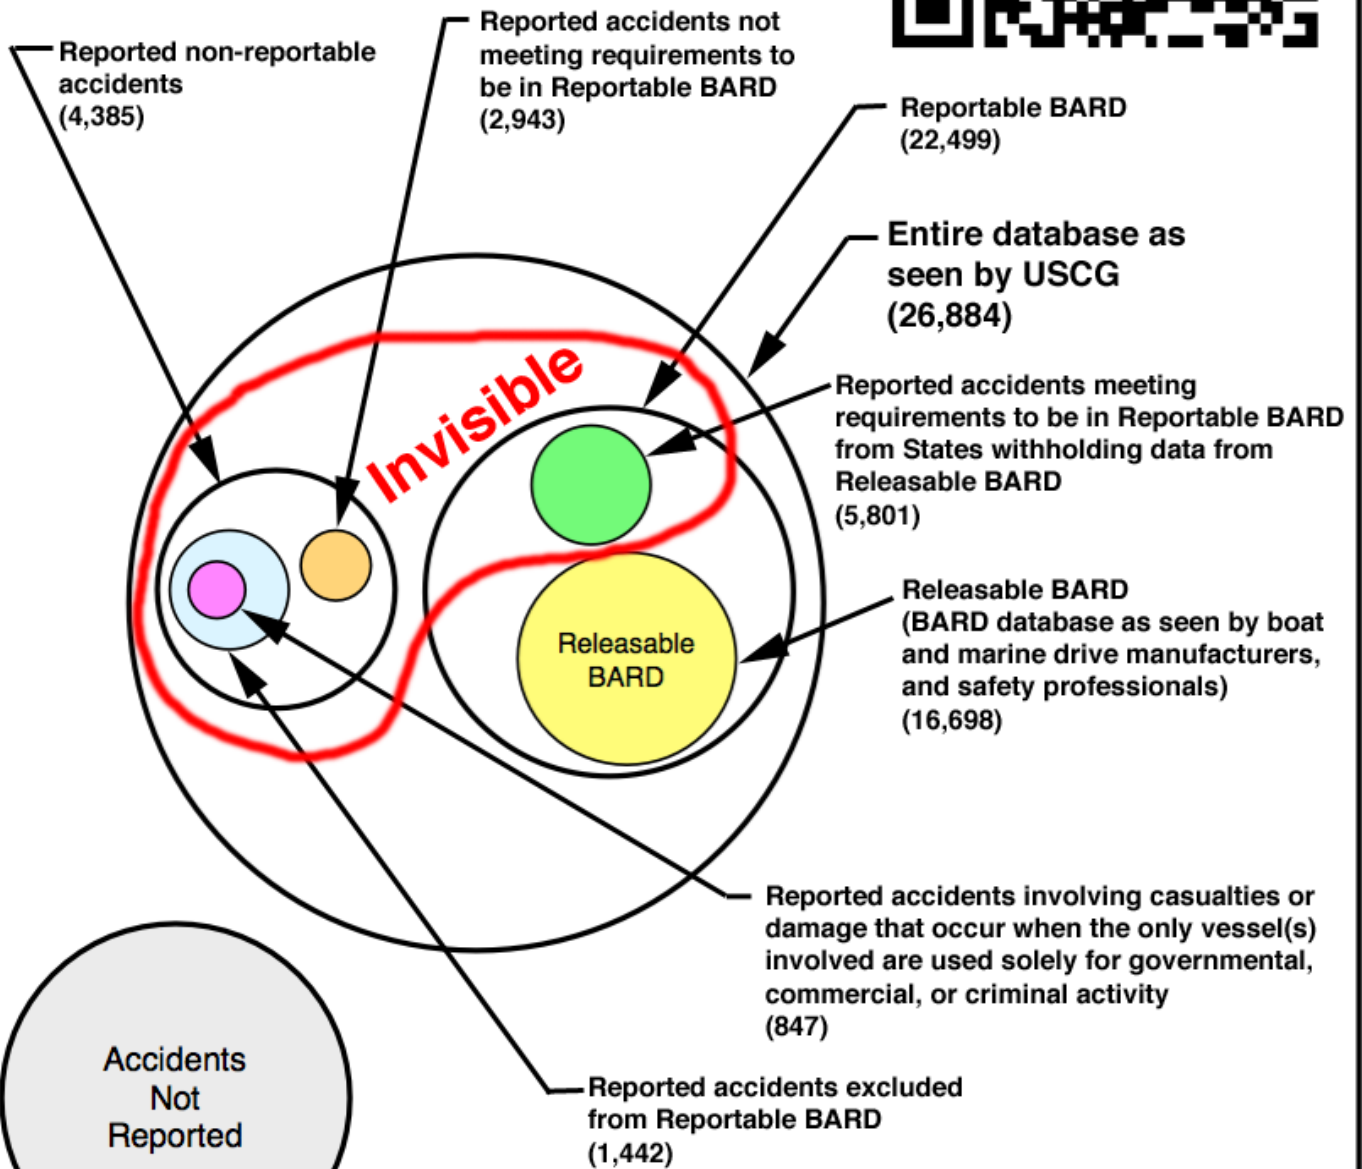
Reported non-reportable accidents
(4,385)

Reported accidents not meeting requirements to be in Reportable BARD
(2,943)

Reportable BARD
(22,499)

Entire database as seen by USCG
(26,884)

Invisible

Reported accidents meeting requirements to be in Reportable BARD from States withholding data from Releasable BARD
(5,801)

Releasable BARD

Releasable BARD
(BARD database as seen by boat and marine drive manufacturers, and safety professionals)
(16,698)

Reported accidents involving casualties or damage that occur when the only vessel(s) involved are used solely for governmental, commercial, or criminal activity
(847)

Accidents Not Reported

Reported accidents excluded from Reportable BARD
(1,442)